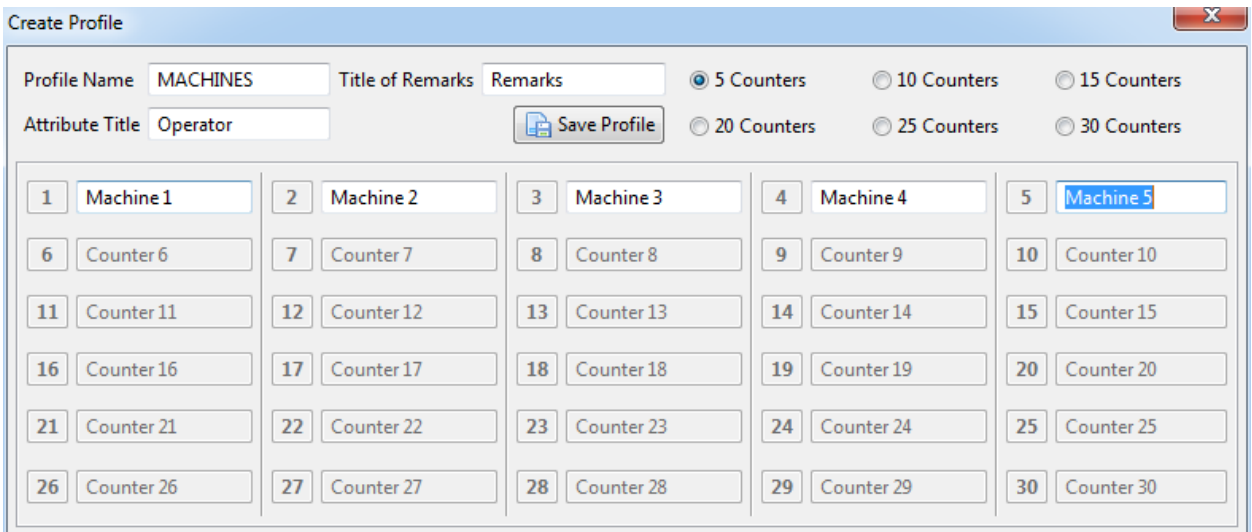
Create Profile

Profile Name MACHINES
Title of Remarks Remarks
5 Counters
10 Counters
15 Counters
Attribute Title Operator
Save Profile
20 Counters
25 Counters
30 Counters

1 Machine 1
6 Counter 6
11 Counter 11
16 Counter 16
21 Counter 21
26 Counter 26

2 Machine 2
7 Counter 7
12 Counter 12
17 Counter 17
22 Counter 22
27 Counter 27

3 Machine 3
8 Counter 8
13 Counter 13
18 Counter 18
23 Counter 23
28 Counter 28

4 Machine 4
9 Counter 9
14 Counter 14
19 Counter 19
24 Counter 24
29 Counter 29

5 Machine 5
10 Counter 10
15 Counter 15
20 Counter 20
25 Counter 25
30 Counter 30